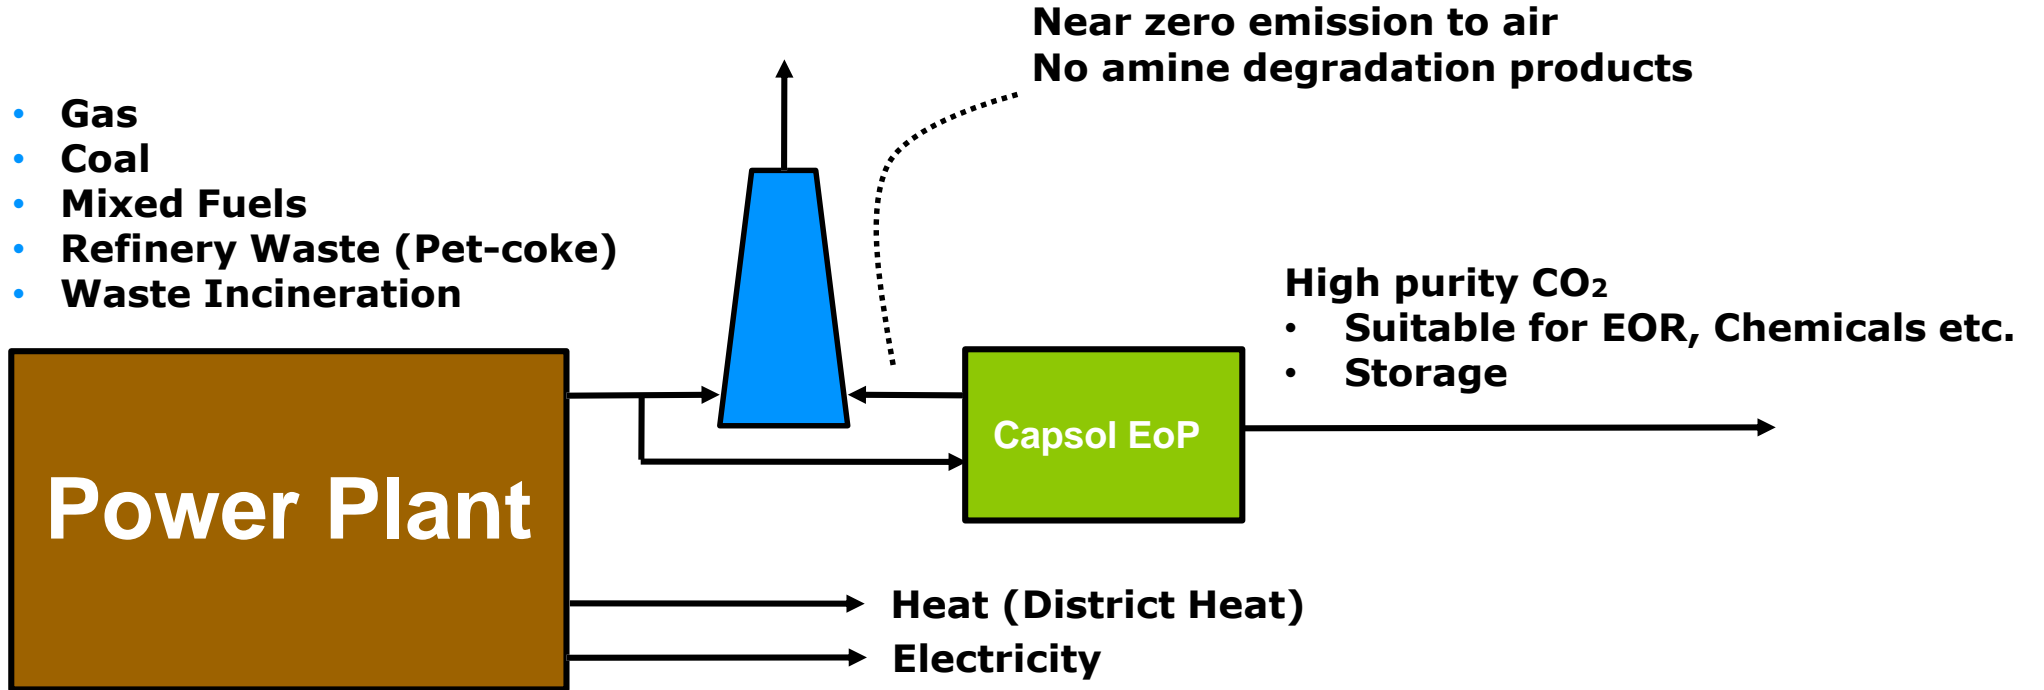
Near zero emission to air
No amine degradation products

- Gas
- Coal
- Mixed Fuels
- Refinery Waste (Pet-coke)
- Waste Incineration

High purity $CO_2$
- Suitable for EOR, Chemicals etc.
- Storage

Capsol EoP

Power Plant

Heat (District Heat)
Electricity